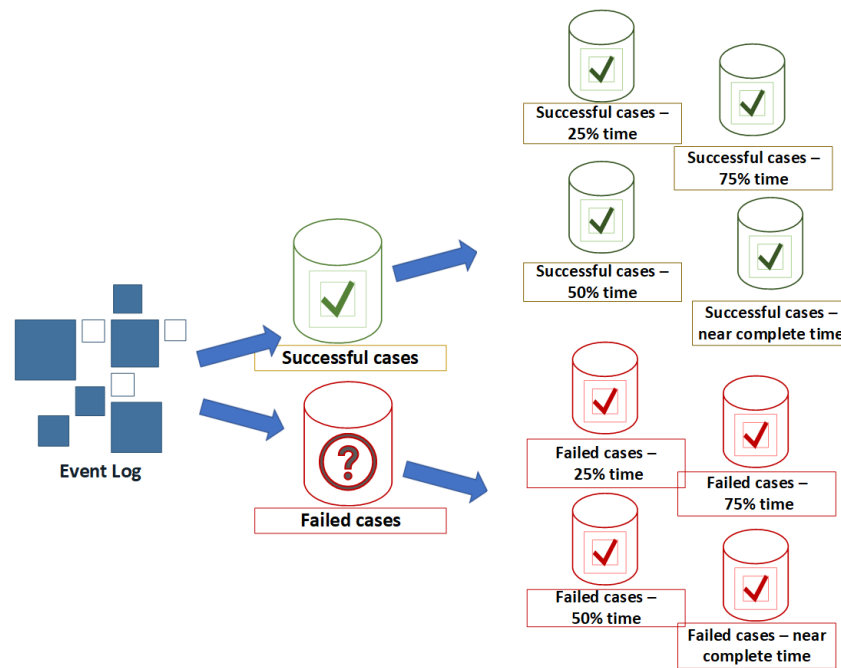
Event Log

Successful cases

Failed cases

Successful cases – 25% time

Successful cases – 75% time

Successful cases – 50% time

Successful cases – near complete time

Failed cases – 25% time

Failed cases – 75% time

Failed cases – 50% time

Failed cases – near complete time